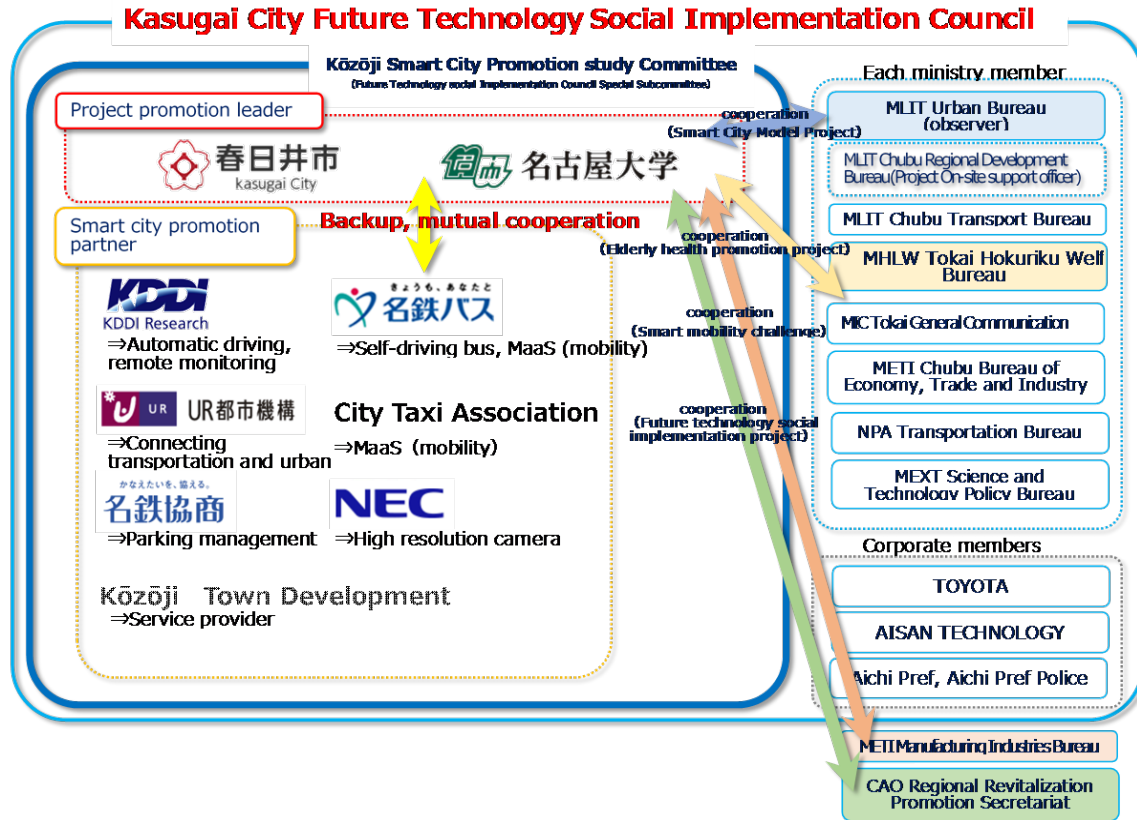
Kasugai City Future Technology Social Implementation Council

Kōzōji Smart City Promotion study Committee
(Future Technology social Implementation Council Special Subcommittee)

Project promotion leader

春日井市
kasugai City

名古屋大学

Backup, mutual cooperation

Smart city promotion partner

KDDI
KDDI Research
⇒Automatic driving, remote monitoring

きょうも、あなたと
名鉄バス
⇒Self-driving bus, MaaS (mobility)

UR UR都市機構
⇒Connecting transportation and urban

City Taxi Association
⇒MaaS (mobility)

かなえたいを、協える。
名鉄協商
⇒Parking management

NEC
⇒High resolution camera

Kōzōji Town Development
⇒Service provider

cooperation
(Smart City Model Project)

cooperation
(Elderly health promotion project)

cooperation
(Smart mobility challenge)

cooperation
(Future technology social implementation project)

Each ministry member

MLIT Urban Bureau (observer)

MLIT Chubu Regional Development Bureau(Project On-site support officer)

MLIT Chubu Transport Bureau

MHLW Tokai Hokuriku Welf Bureau

MIC Tokai General Communication

METI Chubu Bureau of Economy, Trade and Industry

NPA Transportation Bureau

MEXT Science and Technology Policy Bureau

Corporate members

TOYOTA

AISAN TECHNOLOGY

Aichi Pref, Aichi Pref Police

METI Manufacturing Industries Bureau

CAO Regional Revitalization Promotion Secretariat